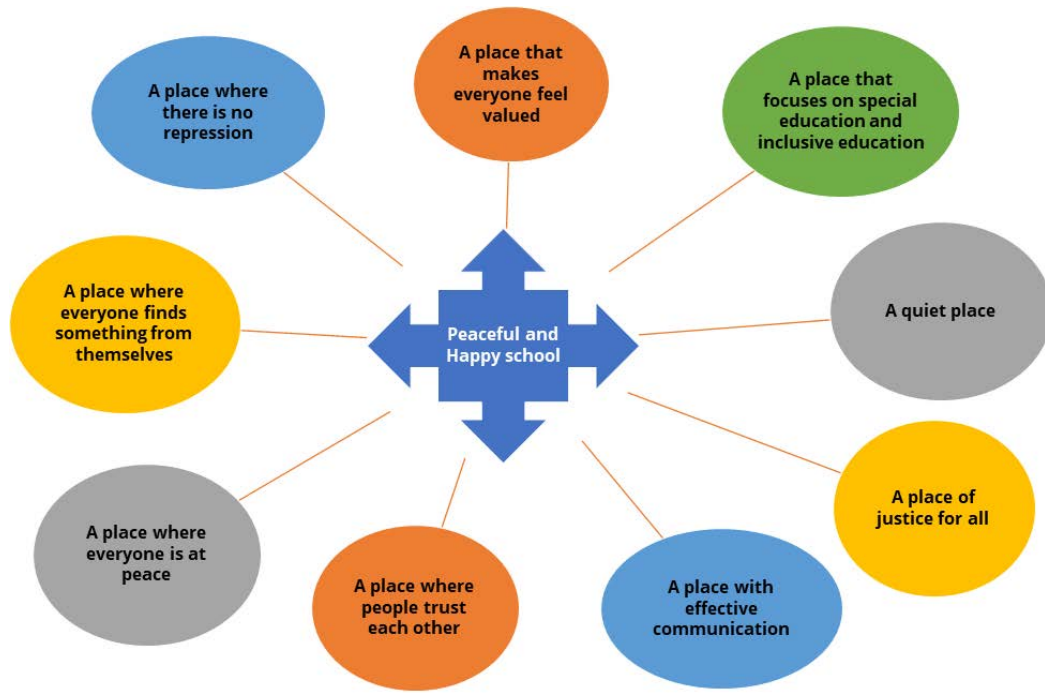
A place that makes everyone feel valued

A place where there is no repression

A place that focuses on special education and inclusive education

A place where everyone finds something from themselves

Peaceful and Happy school

A quiet place

A place of justice for all

A place where everyone is at peace

A place where people trust each other

A place with effective communication